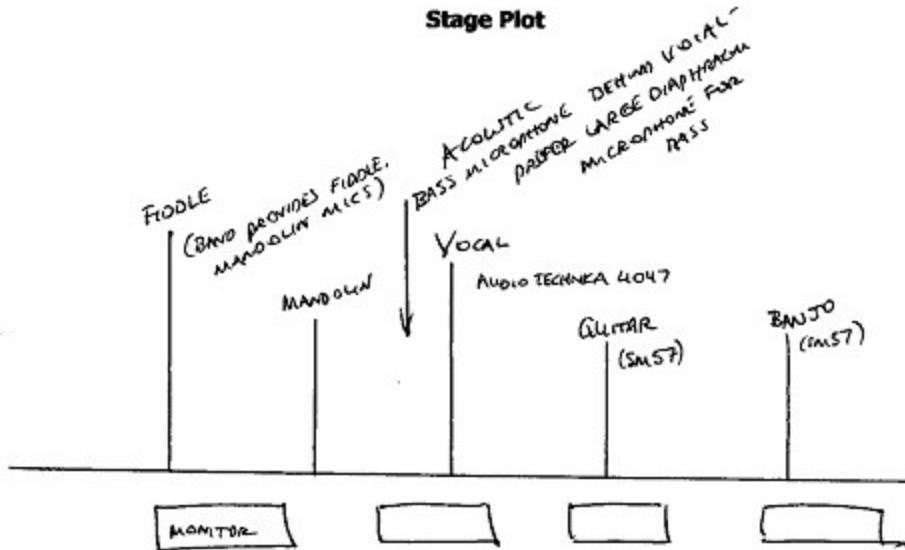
Stage Plot

FIDDLE

(BAND PROVIDES FIDDLE, MANDOLIN MICS)

ACOUSTIC BASS MICROPHONE DEMAND VOCAL- PREFER LARGE DIAPHRAGM MICROPHONE FOR BASS

MANDOLIN

VOCAL

AUDIO TECHNICA 4047

GUITAR (SM57)

BANJO (SM57)

MONITOR